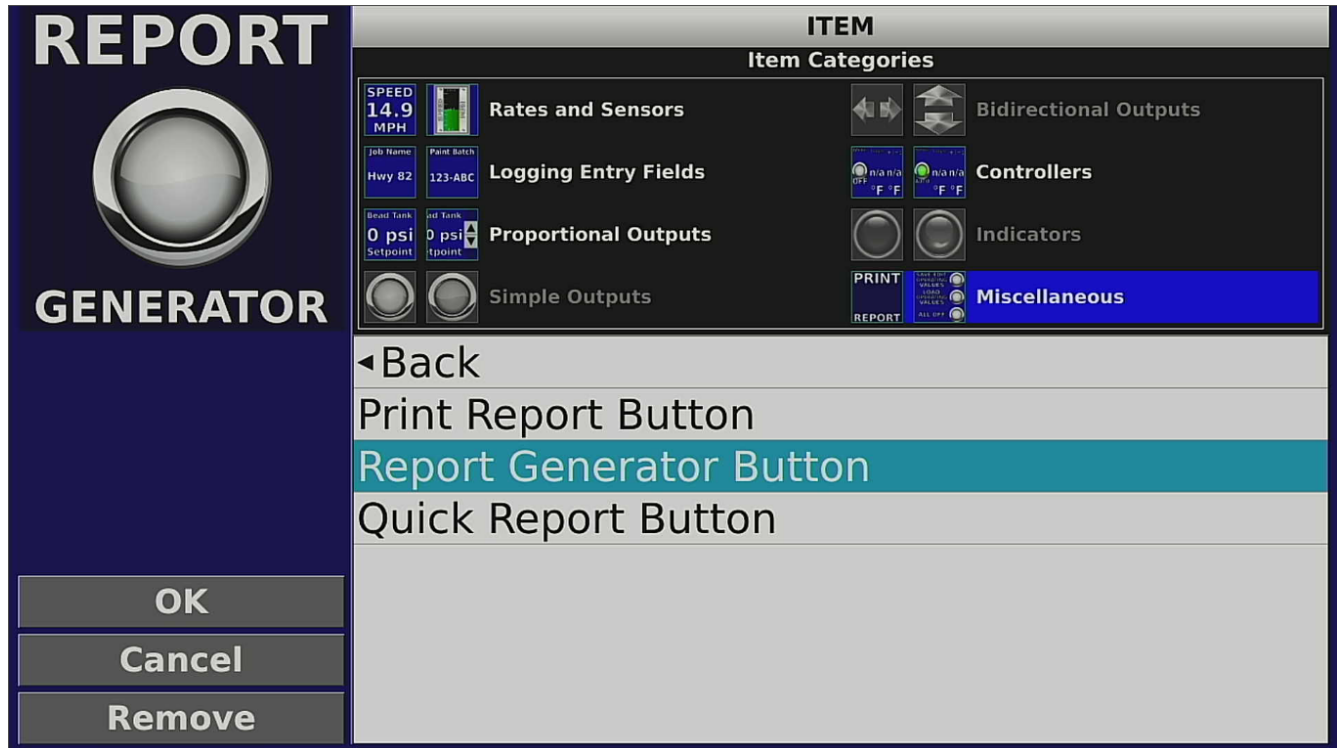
REPORT

GENERATOR

ITEM

Item Categories

SPEED 14.9 MPH

Rates and Sensors

Bidirectional Outputs

Job Name Hwy 82

Paint Batch 123-ABC

Logging Entry Fields

n/a n/a °F °F

n/a n/a °F °F

Controllers

Bead Tank 0 psi Setpoint

ad Tank 0 psi tpoint

Proportional Outputs

Indicators

Simple Outputs

PRINT REPORT

Miscellaneous

◂Back

Print Report Button

Report Generator Button

Quick Report Button

OK

Cancel

Remove